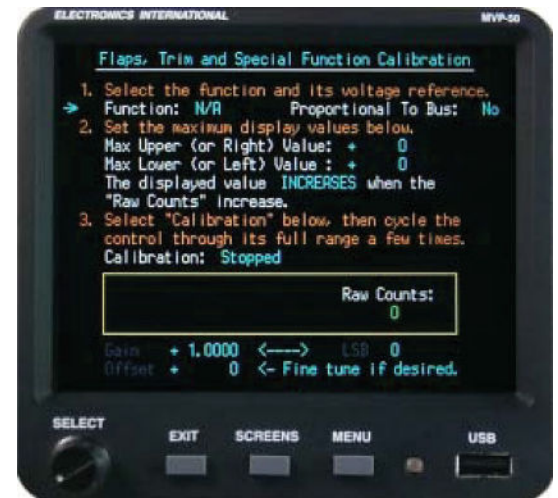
ELECTRONICS INTERNATIONAL
MVP-50

Flaps, Trim and Special Function Calibration

1. Select the function and its voltage reference.
→ Function: N/A Proportional To Bus: No
2. Set the maximum display values below.
Max Upper (or Right) Value: + 0
Max Lower (or Left) Value : + 0
The displayed value INCREASES when the "Raw Counts" increase.
3. Select "Calibration" below, then cycle the control through its full range a few times.
Calibration: Stopped

Raw Counts:
0

Gain + 1.0000 <----> LSB 0
Offset + 0 <- Fine tune if desired.

SELECT
EXIT
SCREENS
MENU
USB